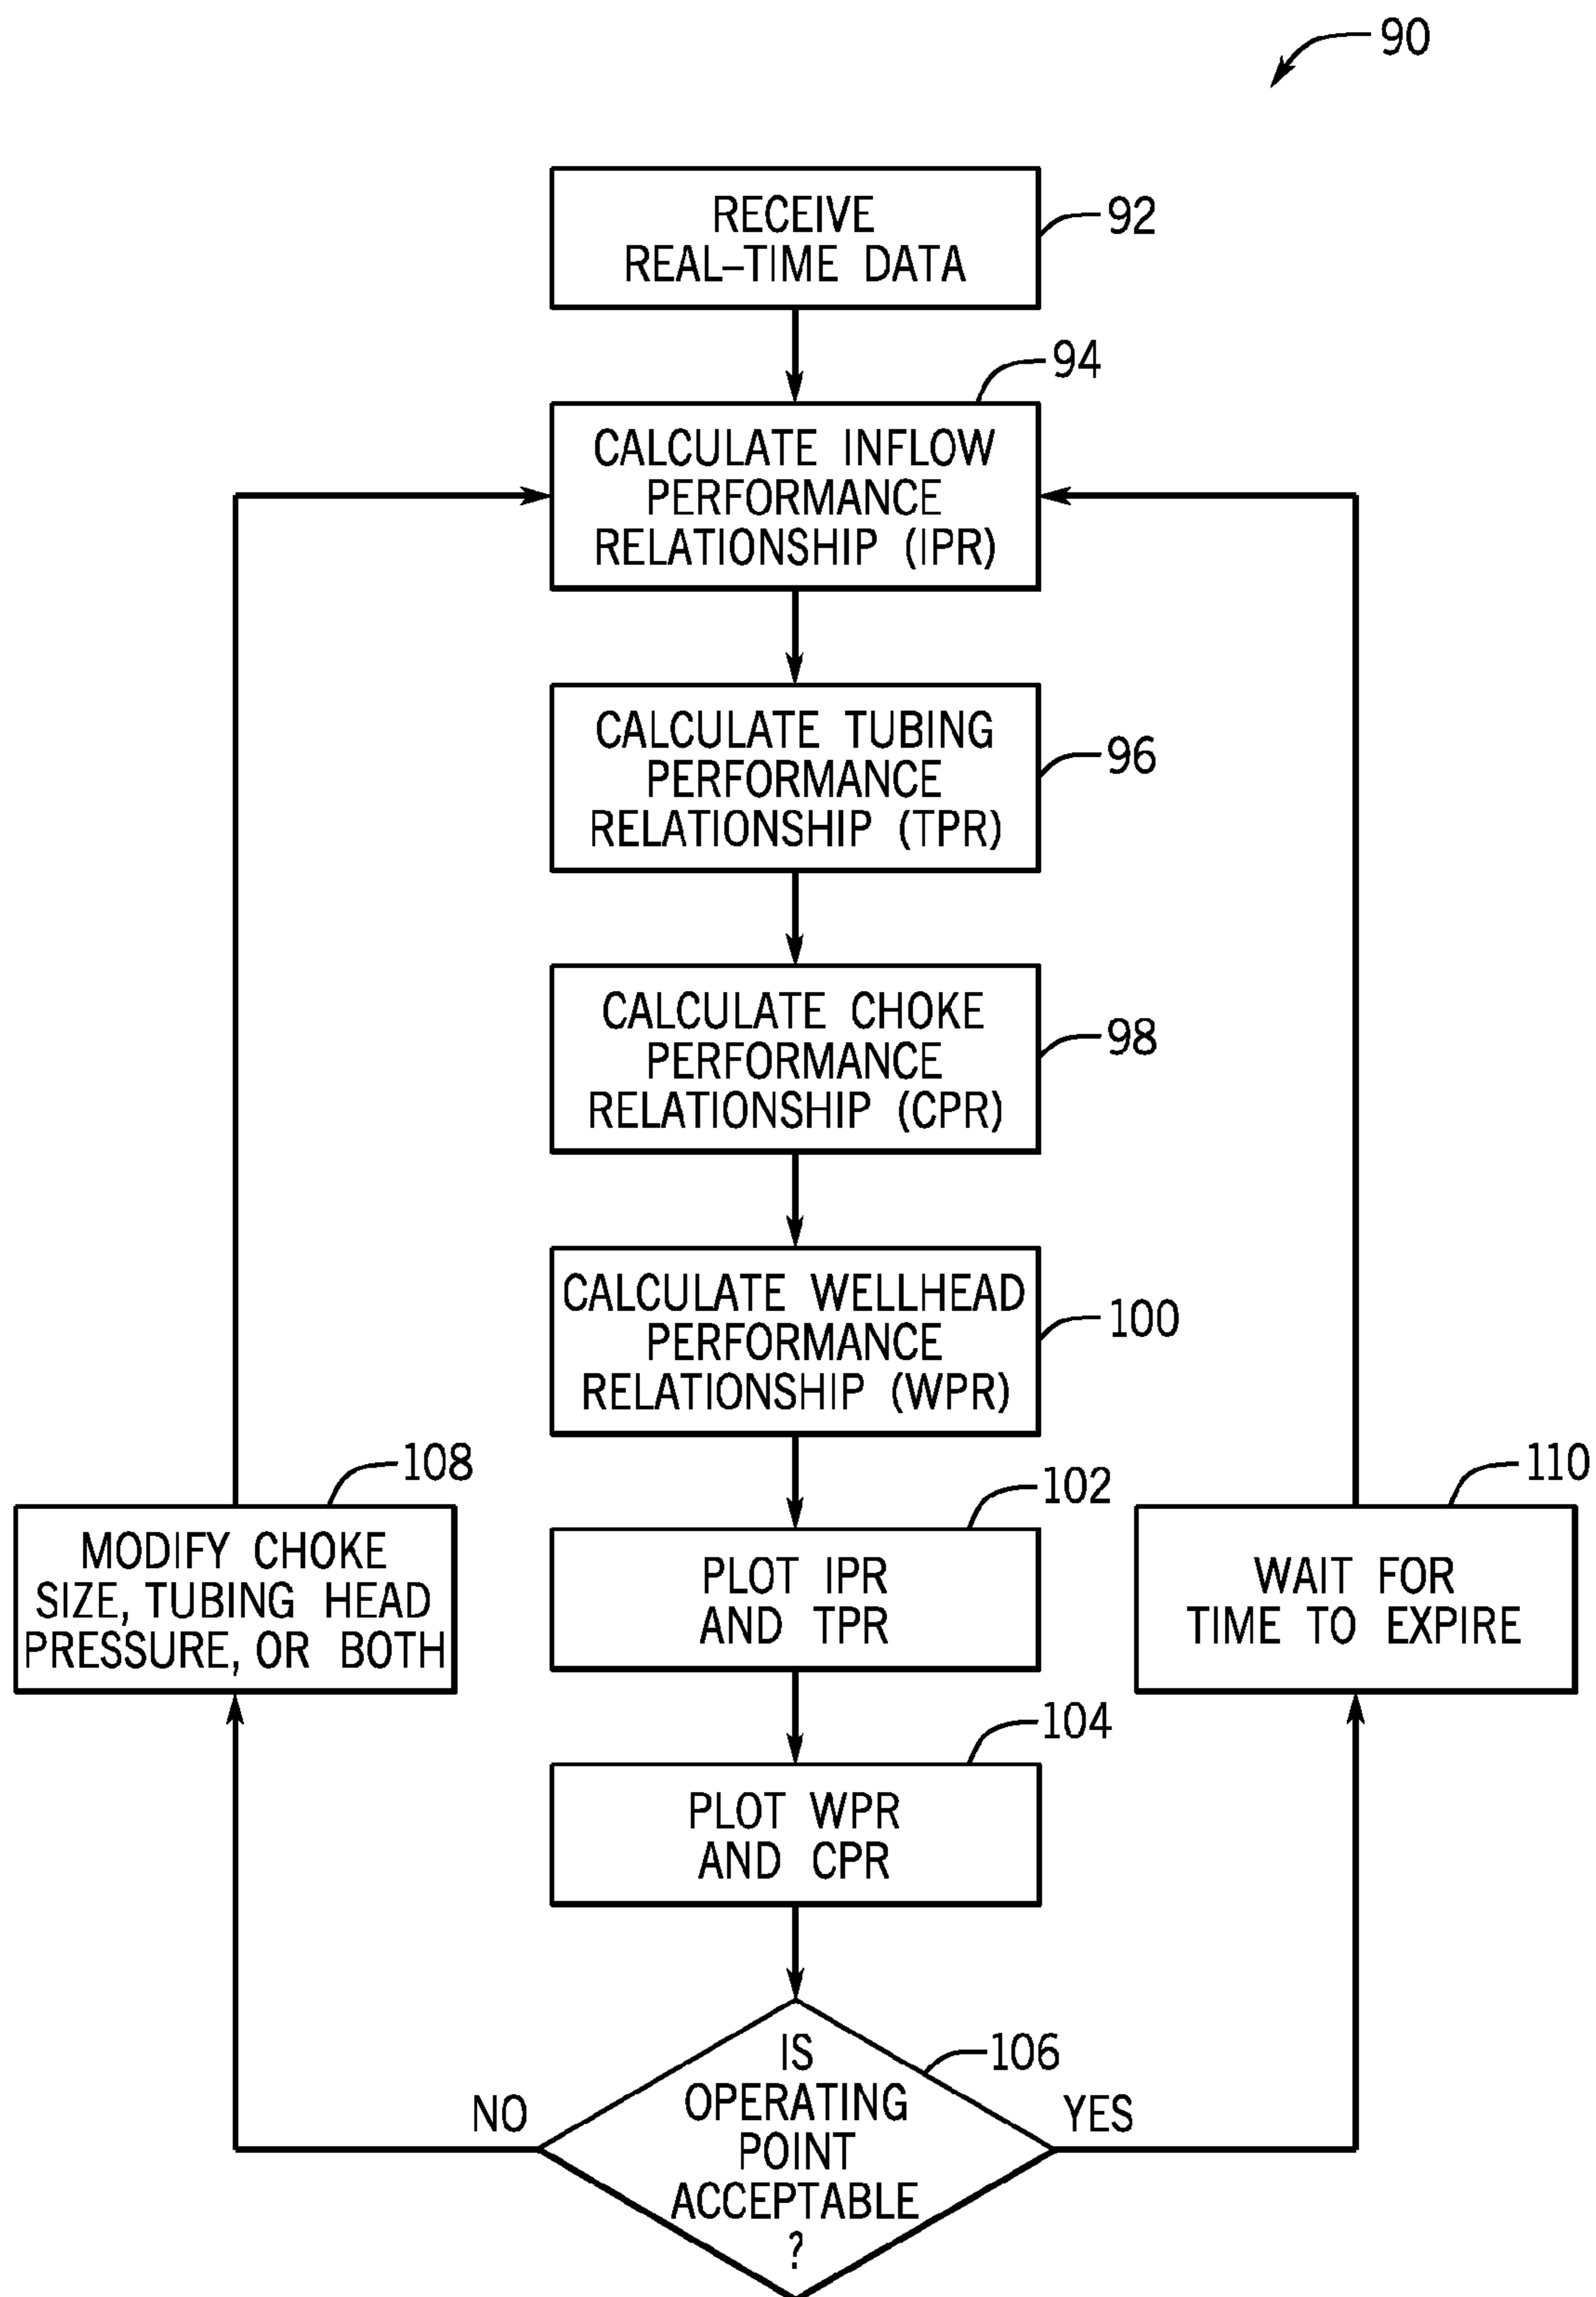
90

RECEIVE REAL-TIME DATA

92

94

CALCULATE INFLOW PERFORMANCE RELATIONSHIP (IPR)

CALCULATE TUBING PERFORMANCE RELATIONSHIP (TPR)

96

CALCULATE CHOKE PERFORMANCE RELATIONSHIP (CPR)

98

CALCULATE WELLHEAD PERFORMANCE RELATIONSHIP (WPR)

100

108

MODIFY CHOKE SIZE, TUBING HEAD PRESSURE, OR BOTH

102

PLOT IPR AND TPR

110

WAIT FOR TIME TO EXPIRE

104

PLOT WPR AND CPR

NO

IS OPERATING POINT ACCEPTABLE ?

106

YES